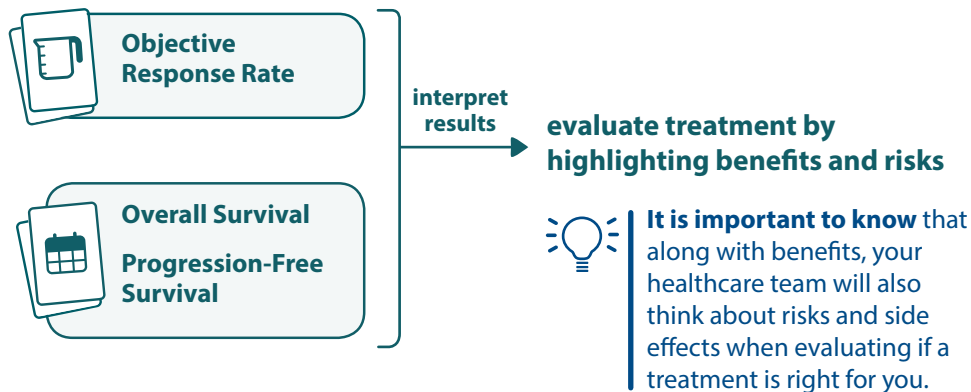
Objective Response Rate

Overall Survival

Progression-Free Survival

interpret results

evaluate treatment by highlighting benefits and risks

It is important to know that along with benefits, your healthcare team will also think about risks and side effects when evaluating if a treatment is right for you.